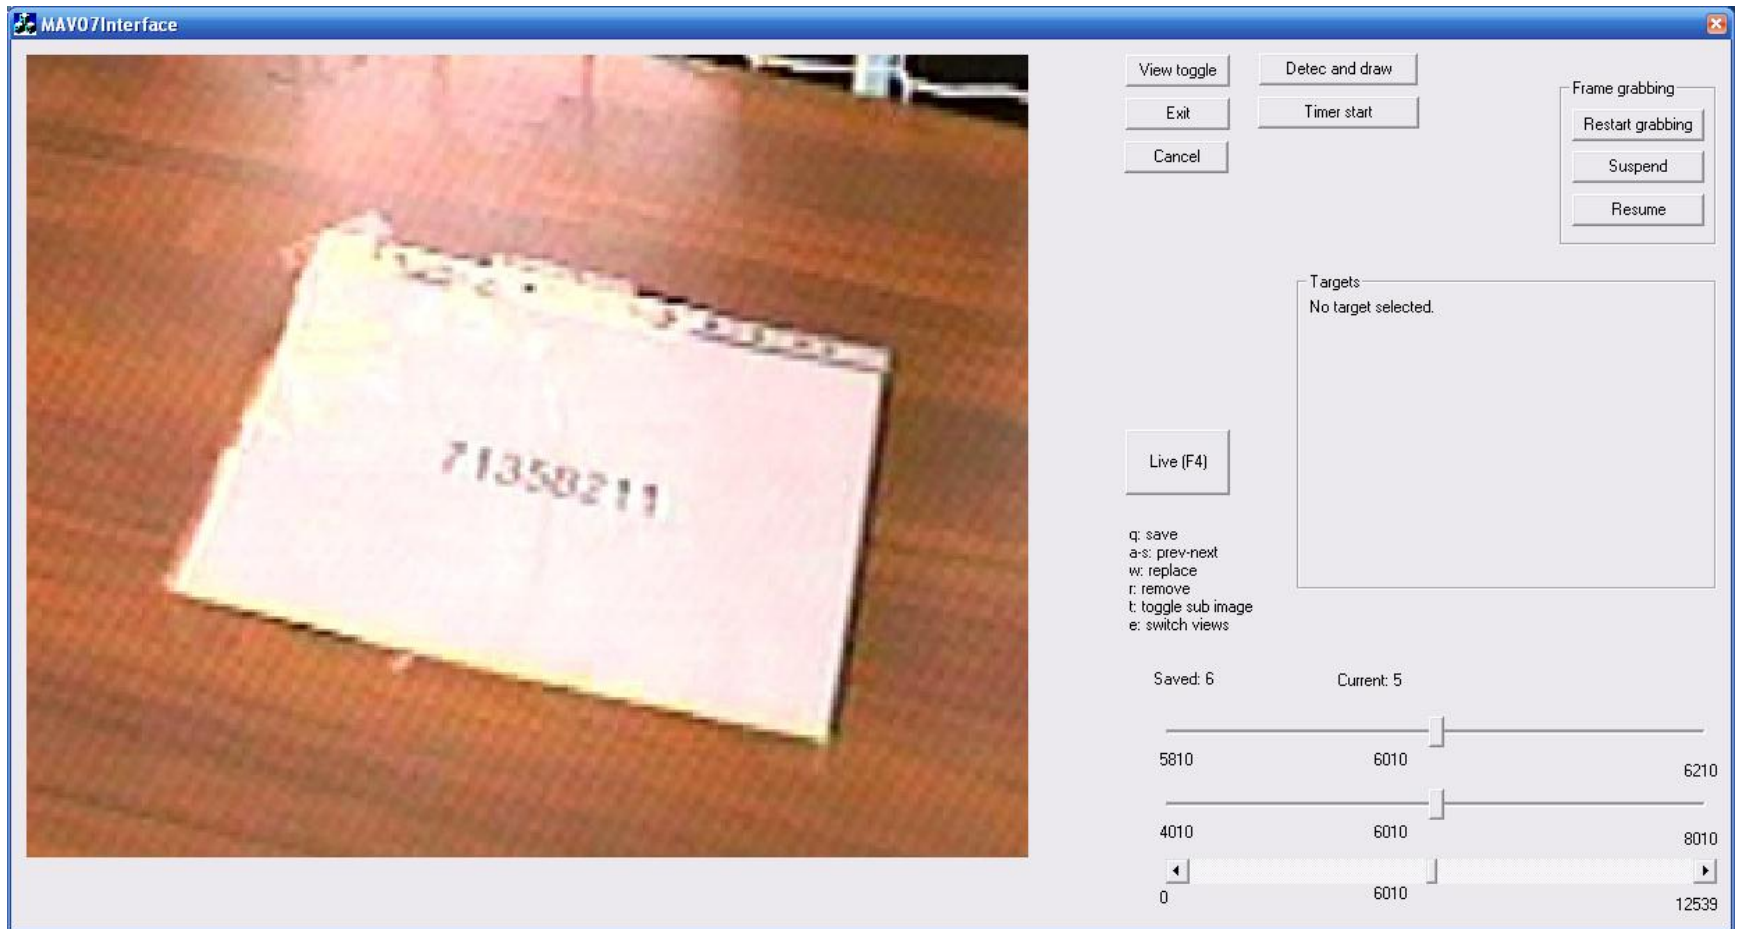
MAV07Interface

71358211

View toggle

Detec and draw

Exit

Timer start

Cancel

Frame grabbing

Restart grabbing

Suspend

Resume

Targets

No target selected.

Live (F4)

q: save
a-s: prev-next
w: replace
r: remove
t: toggle sub image
e: switch views

Saved: 6

Current: 5

5810

6010

6210

4010

6010

8010

0

6010

12539